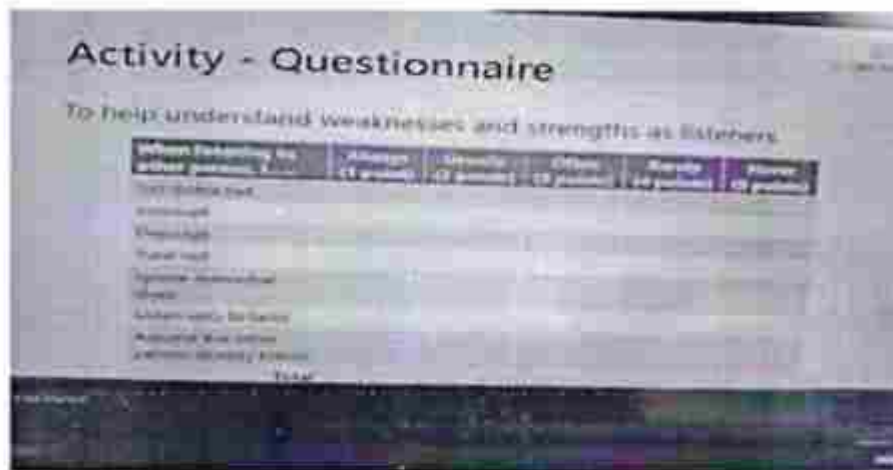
Activity - Questionnaire

To help understand weaknesses and strengths as listeners

| When listening to other people, I... | Always (1 point) | Usually (2 points) | Often (3 points) | Rarely (4 points) | Never (5 points) |
|---|---|---|---|---|---|
| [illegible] | | | | | |
| Interrupt | | | | | |
| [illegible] | | | | | |
| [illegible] | | | | | |
| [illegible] | | | | | |
| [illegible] | | | | | |
| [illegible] | | | | | |
| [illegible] | | | | | |
| Total | | | | | |